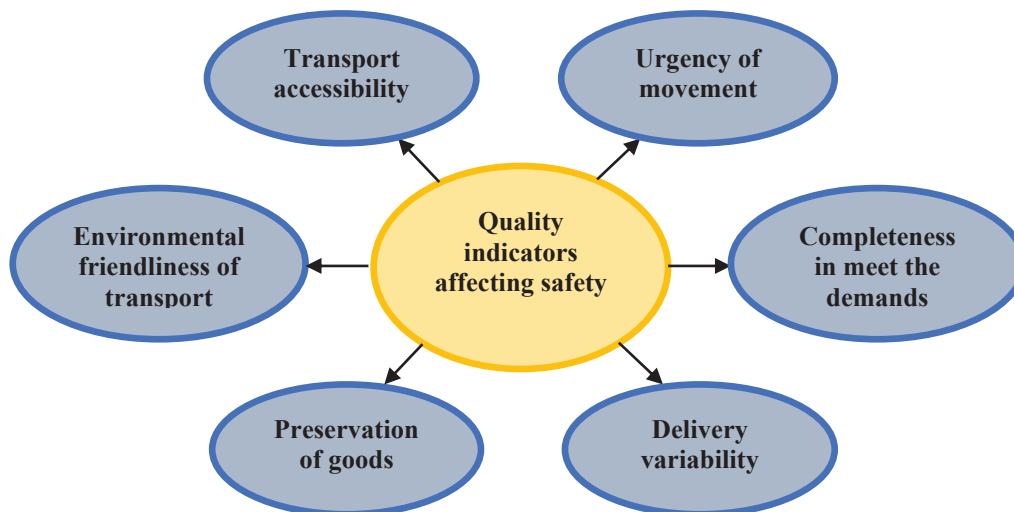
Transport accessibility

Urgency of movement

Quality indicators affecting safety

Environmental friendliness of transport

Completeness in meet the demands

Preservation of goods

Delivery variability